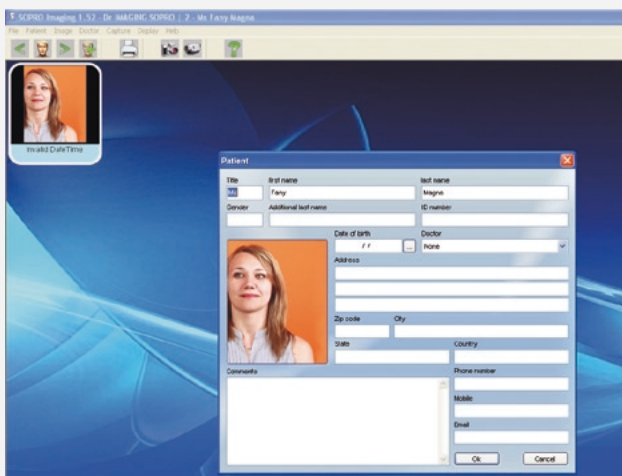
SOPRO Imaging 1.52 - Dr IMAGING SOPRO | 2 - Ms Fany Magna
File Patient Image Doctor Capture Display Help

Invalid DateTime

Patient

Title
Ms
first name
Fany
last name
Magna
Gender
Additional last name
ID number
Date of birth
/ /
...
Doctor
None
Address
Zip code
City
State
Country
Comments
Phone number
Mobile
Email
Ok
Cancel